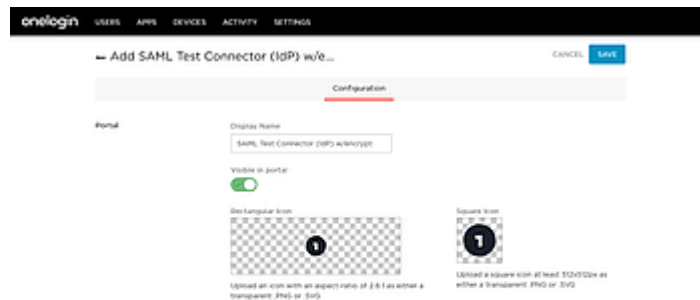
onelogin USERS APPS DEVICES ACTIVITY SETTINGS

← Add SAML Test Connector (IdP) w/e...

CANCEL SAVE

Configuration

Portal

Display Name

SAML Test Connector (IdP) w/encrypt

Visible in portal

Rectangular Icon

Upload an icon with an aspect ratio of 2.6:1 as either a transparent .PNG or .SVG

Square Icon

Upload a square icon at least 512x512px as either a transparent .PNG or .SVG